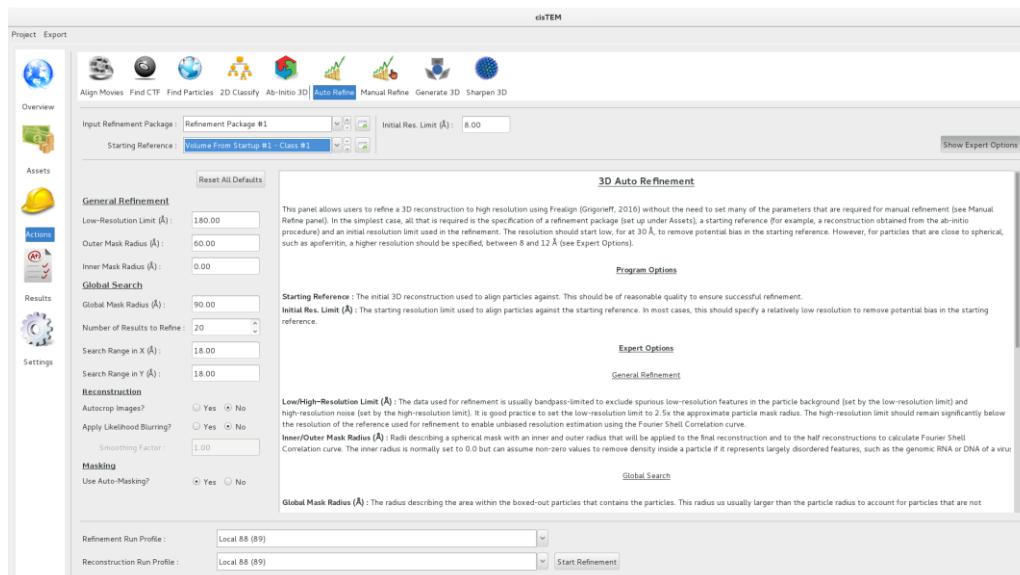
cisTEM

Project Export

Overview

Assets

Actions

Results

Settings

Align Movies Find CTF Find Particles 2D Classify Ab-Initio 3D Auto Refine Manual Refine Generate 3D Sharpen 3D

Input Refinement Package : Refinement Package #1

Initial Res. Limit (Å) : 8.00

Starting Reference : Volume From Startup #1 - Class #1

Show Expert Options

Reset All Defaults

General Refinement

Low-Resolution Limit (Å) : 180.00

Outer Mask Radius (Å) : 60.00

Inner Mask Radius (Å) : 0.00

Global Search

Global Mask Radius (Å) : 90.00

Number of Results to Refine : 20

Search Range in X (Å) : 18.00

Search Range in Y (Å) : 18.00

Reconstruction

Autocrop Images? Yes No

Apply Likelihood Blurring? Yes No

Smoothing Factor : 1.00

Masking

Use Auto-Masking? Yes No

3D Auto Refinement

This panel allows users to refine a 3D reconstruction to high resolution using Frealign (Grigorieff, 2016) without the need to set many of the parameters that are required for manual refinement (see Manual Refine panel). In the simplest case, all that is required is the specification of a refinement package (set up under Assets), a starting reference (for example, a reconstruction obtained from the ab-initio procedure) and an initial resolution limit used in the refinement. The resolution should start low, for at 30 Å, to remove potential bias in the starting reference. However, for particles that are close to spherical, such as apoferritin, a higher resolution should be specified, between 8 and 12 Å (see Expert Options).

Program Options

Starting Reference : The initial 3D reconstruction used to align particles against. This should be of reasonable quality to ensure successful refinement.

Initial Res. Limit (Å) : The starting resolution limit used to align particles against the starting reference. In most cases, this should specify a relatively low resolution to remove potential bias in the starting reference.

Expert Options

General Refinement

Low/High-Resolution Limit (Å) : The data used for refinement is usually bandpass-limited to exclude spurious low-resolution features in the particle background (set by the low-resolution limit) and high-resolution noise (set by the high-resolution limit). It is good practice to set the low-resolution limit to 2.5x the approximate particle mask radius. The high-resolution limit should remain significantly below the resolution of the reference used for refinement to enable unbiased resolution estimation using the Fourier Shell Correlation curve.

Inner/Outer Mask Radius (Å) : Radii describing a spherical mask with an inner and outer radius that will be applied to the final reconstruction and to the half reconstructions to calculate Fourier Shell Correlation curve. The inner radius is normally set to 0.0 but can assume non-zero values to remove density inside a particle if it represents largely disordered features, such as the genomic RNA or DNA of a virus

Global Search

Global Mask Radius (Å) : The radius describing the area within the boxed-out particles that contains the particles. This radius us usually larger than the particle radius to account for particles that are not

Refinement Run Profile : Local 88 (89)

Reconstruction Run Profile : Local 88 (89)

Start Refinement